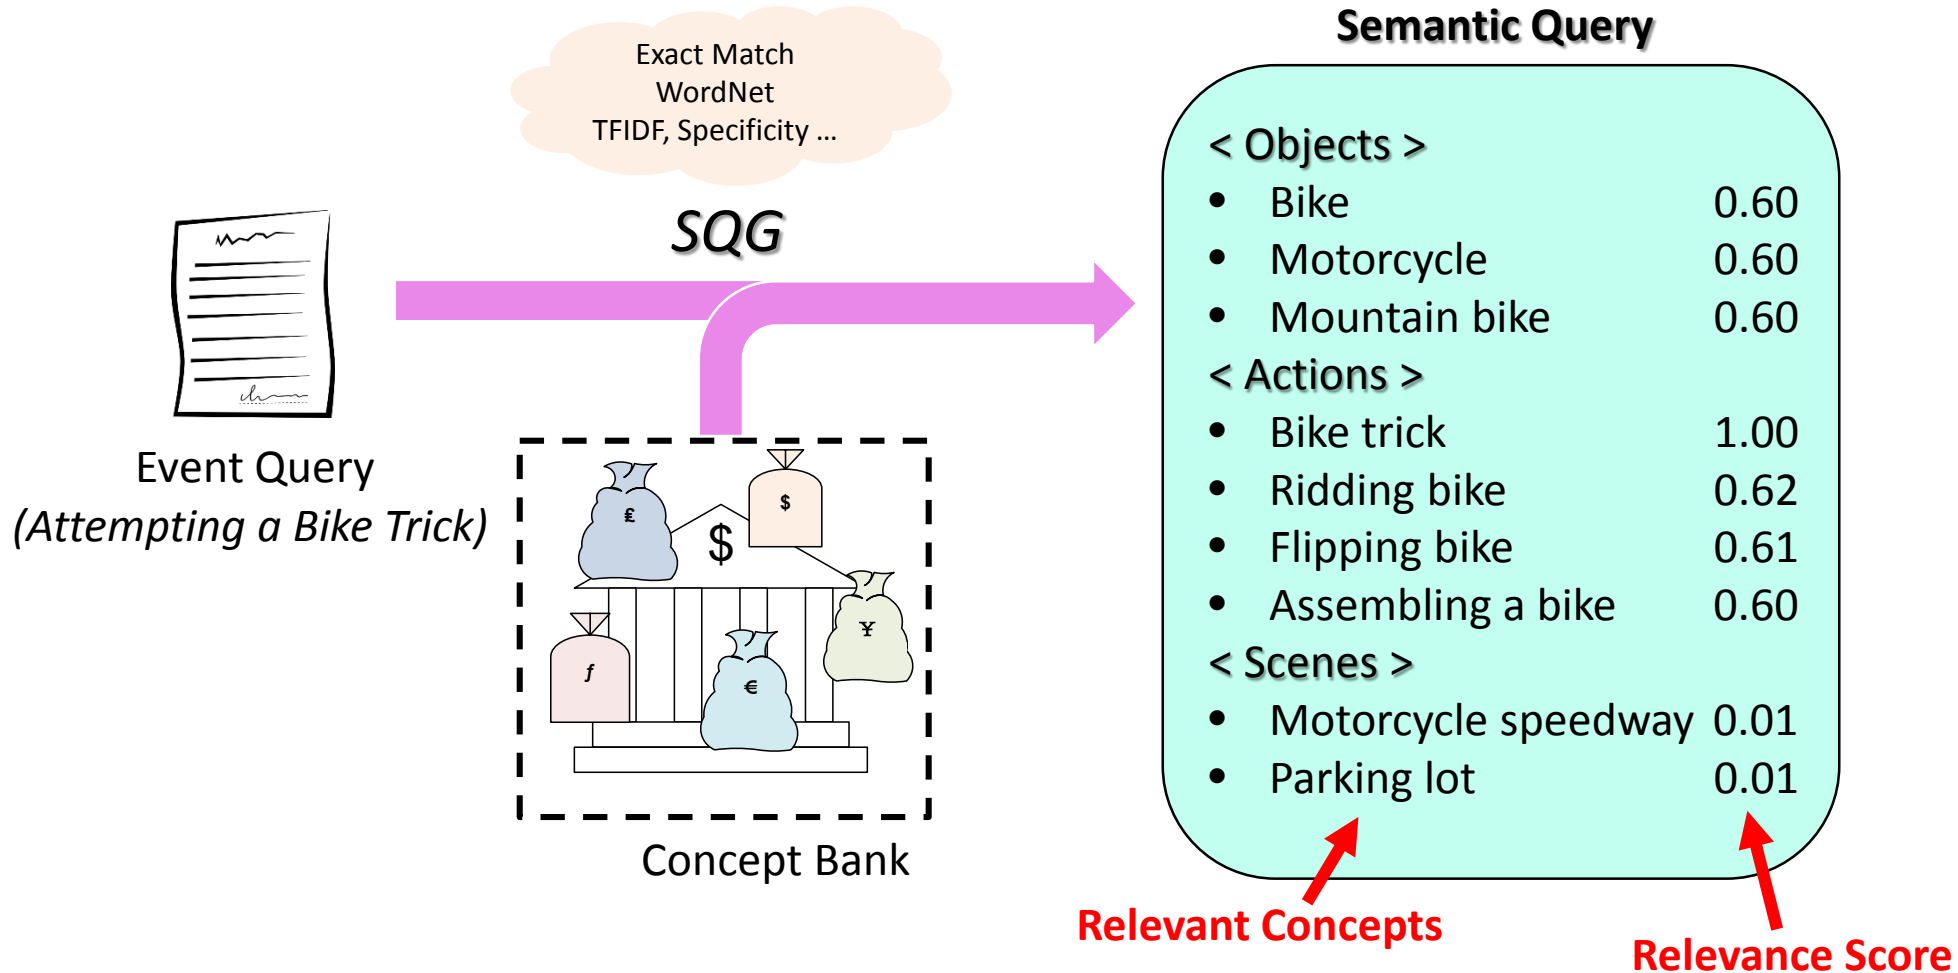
Exact Match
WordNet
TFIDF, Specificity ...

SQG

Event Query
(Attempting a Bike Trick)

£ $ $ ƒ € ¥

Concept Bank

Semantic Query

< Objects >

| | |
|---|---|
| • Bike | 0.60 |
| • Motorcycle | 0.60 |
| • Mountain bike | 0.60 |

< Actions >

| | |
|---|---|
| • Bike trick | 1.00 |
| • Ridding bike | 0.62 |
| • Flipping bike | 0.61 |
| • Assembling a bike | 0.60 |

< Scenes >

| | |
|---|---|
| • Motorcycle speedway | 0.01 |
| • Parking lot | 0.01 |

Relevant Concepts

Relevance Score